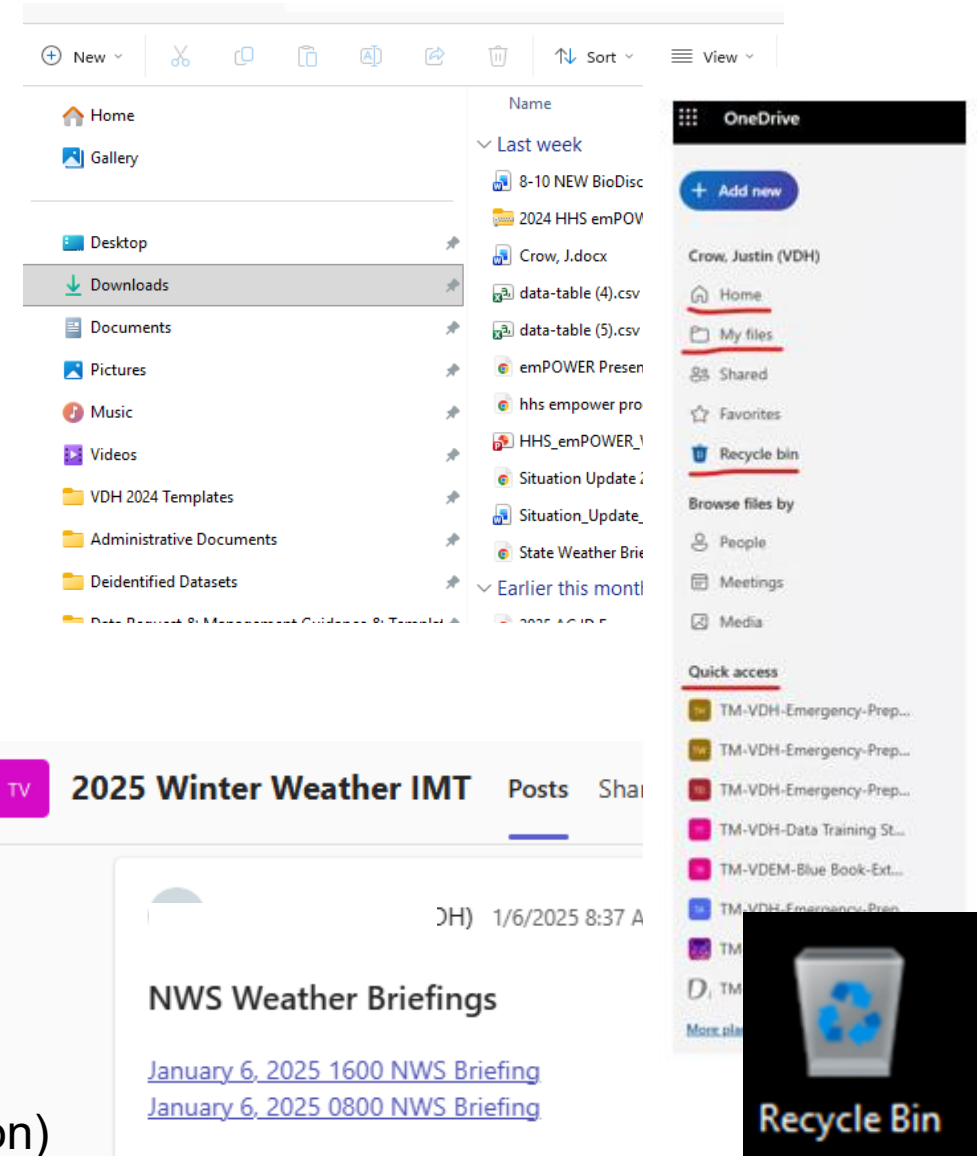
New Sort View

Home
Gallery

Desktop
Downloads
Documents
Pictures
Music
Videos
VDH 2024 Templates
Administrative Documents
Deidentified Datasets
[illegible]

Name
Last week
8-10 NEW BioDisc
2024 HHS emPOW
Crow, J.docx
data-table (4).csv
data-table (5).csv
emPOWER Presen
hhs empower pro
HHS_emPOWER_
Situation Update
Situation_Update_
State Weather Brie
Earlier this montl
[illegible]

OneDrive
Add new
Crow, Justin (VDH)
Home
My files
Shared
Favorites
Recycle bin
Browse files by
People
Meetings
Media
Quick access
TM-VDH-Emergency-Prep...
TM-VDH-Emergency-Prep...
TM-VDH-Emergency-Prep...
TM-VDH-Data Training St...
TM-VDEM-Blue Book-Ext...
TM-VDH-Emergency-Prep
TM
TM
More pla

TV 2025 Winter Weather IMT Posts Shar

DH) 1/6/2025 8:37 A

NWS Weather Briefings

January 6, 2025 1600 NWS Briefing
January 6, 2025 0800 NWS Briefing

on)

Recycle Bin